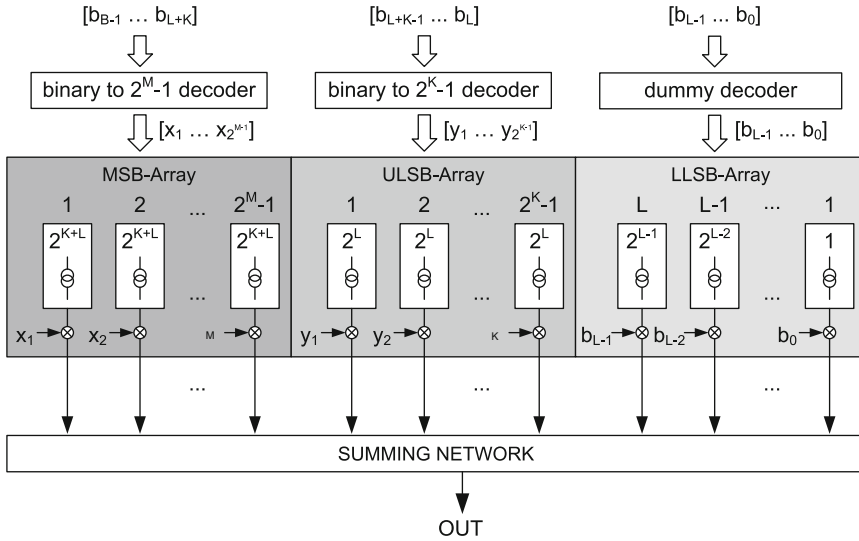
$[b_{B-1} \dots b_{L+K}]$

binary to $2^M$-1 decoder

$[x_1 \dots x_{2^{M}-1}]$

$[b_{L+K-1} \dots b_L]$

binary to $2^K$-1 decoder

$[y_1 \dots y_{2^{K}-1}]$

$[b_{L-1} \dots b_0]$

dummy decoder

$[b_{L-1} \dots b_0]$

MSB-Array

1 2 ... $2^M$-1

$2^{K+L}$ $2^{K+L}$ ... $2^{K+L}$

$x_1$ $x_2$ M

ULSB-Array

1 2 ... $2^K$-1

$2^L$ $2^L$ ... $2^L$

$y_1$ $y_2$ K

LLSB-Array

L L-1 ... 1

$2^{L-1}$ $2^{L-2}$ ... 1

$b_{L-1}$ $b_{L-2}$ $b_0$

... ... ...

SUMMING NETWORK

OUT